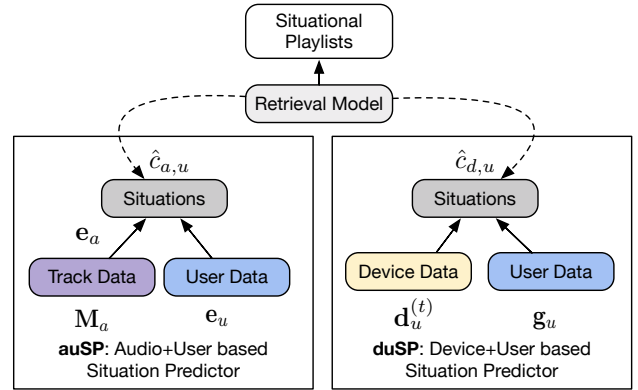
Situational Playlists

Retrieval Model

$\hat{c}_{a,u}$

Situations

$\mathbf{e}_a$

Track Data

User Data

$\mathbf{M}_a$

$\mathbf{e}_u$

**auSP**: Audio+User based Situation Predictor

$\hat{c}_{d,u}$

Situations

Device Data

User Data

$\mathbf{d}_u^{(t)}$

$\mathbf{g}_u$

**duSP**: Device+User based Situation Predictor